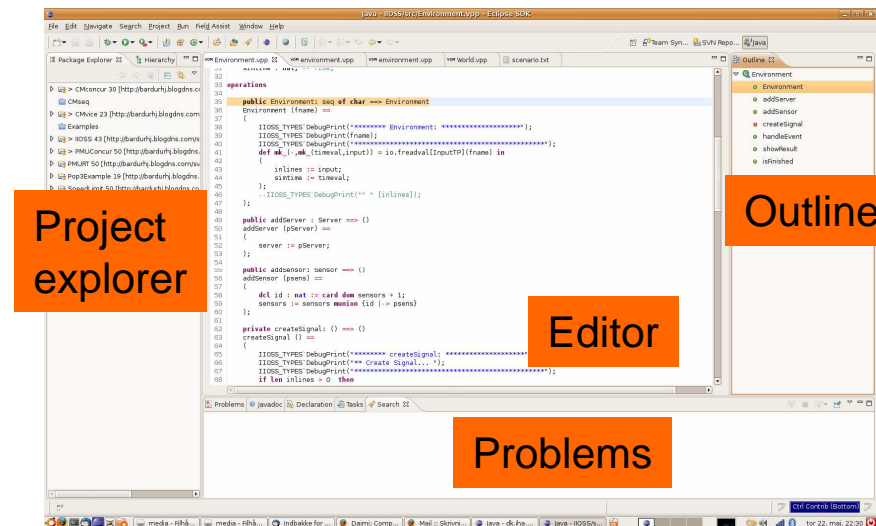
Java - IIOSS/src/Environment.vpp - Eclipse SDK

File Edit Navigate Search Project Run Field Assist Window Help

Team Syn... SVN Repo... Java

Package Explorer Hierarchy

> CMconcur 30 [http://bardurhj.blogdns.co
CMseq
> CMvice 23 [http://bardurhj.blogdns.com
Examples
> IIOSS 43 [http://bardurhj.blogdns.com/s
PMUConcur 50 [http://bardurhj.blogdns.
PMURT 50 [http://bardurhj.blogdns.com/sv
Pop3Example 19 [http://bardurhj.blogdns.
SpeedLimit 50 [http://bardurhj.blogdns.co

Project explorer

Environment.vpp environment.vpp environment.vpp World.vpp scenario.txt

33 operations
34
35 public Environment: seq of char ==> Environment
36 Environment (fname) ==
37 (
38 IIOSS_TYPES`DebugPrint("********* Environment: ********************");
39 IIOSS_TYPES`DebugPrint(fname);
40 IIOSS_TYPES`DebugPrint("*******************************************************");
41 def mk_(-,mk_(timeval,input)) = io.freadval[InputTP](fname) in
42 (
43 inlines := input;
44 simtime := timeval;
45 );
46 --IIOSS_TYPES`DebugPrint("" ^ [inlines]);
47 );
48
49 public addServer : Server ==> ()
50 addServer (pServer) ==
51 (
52 server := pServer;
53 );
54
55 public addSensor: Sensor ==> ()
56 addSensor (psens) ==
57 (
58 dcl id : nat := card dom sensors + 1;
59 sensors := sensors munion {id |-> psens}
60 );
61
62 private createSignal: () ==> ()
63 createSignal () ==
64 (
65 IIOSS_TYPES`DebugPrint("********* createSignal: ********************
66 IIOSS_TYPES`DebugPrint("** Create Signal... ");
67 IIOSS_TYPES`DebugPrint("*******************************************************");
68 if len inlines > 0 then

Editor

Outline
Environment
Environment
addServer
addSensor
createSignal
handleEvent
showResult
isFinished

Outline

Problems Javadoc Declaration Tasks Search

Problems

Ctrl Contrib (Bottom)

media - Filhå... media - Filhå... Indbakke for ... Daimi: Comp... Mail :: Skrivni... Java - dk.iha.... Java - IIOSS/s... tor 22. maj, 22:30